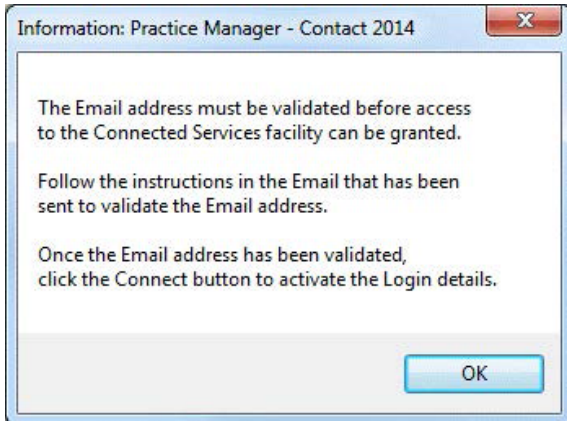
Information: Practice Manager - Contact 2014

The Email address must be validated before access to the Connected Services facility can be granted.

Follow the instructions in the Email that has been sent to validate the Email address.

Once the Email address has been validated, click the Connect button to activate the Login details.

OK